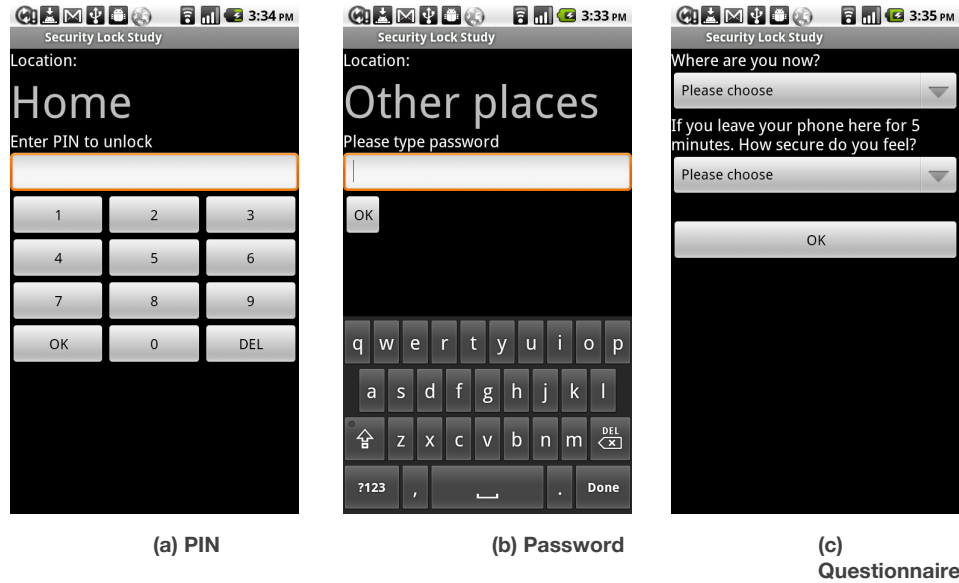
3:34 PM
Security Lock Study
Location:
Home
Enter PIN to unlock

| 1 | 2 | 3 |
|---|---|---|
| 4 | 5 | 6 |
| 7 | 8 | 9 |
| OK | 0 | DEL |

(a) PIN

3:33 PM
Security Lock Study
Location:
Other places
Please type password
OK

q w e r t y u i o p
a s d f g h j k l
z x c v b n m DEL
?123 , . Done

(b) Password

3:35 PM
Security Lock Study
Where are you now?
Please choose
If you leave your phone here for 5 minutes. How secure do you feel?
Please choose
OK

(c) Questionnaire